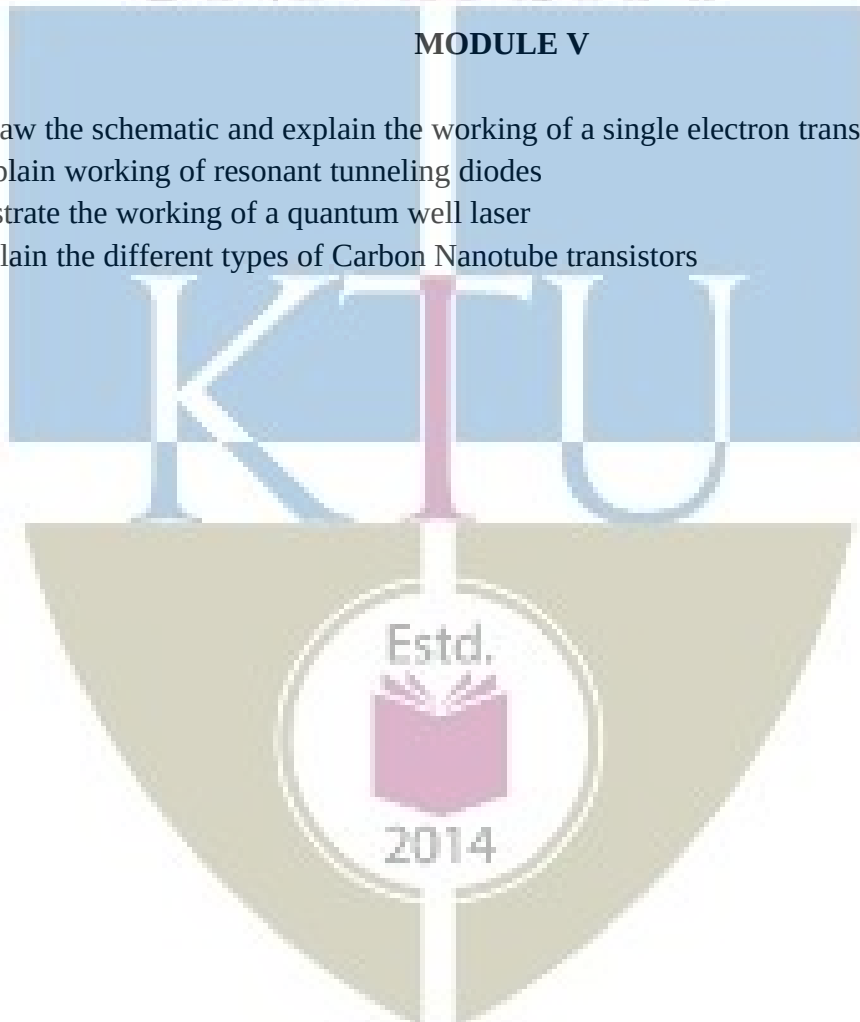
MODULE V

aw the schematic and explain the working of a single electron trans
plain working of resonant tunneling diodes
strate the working of a quantum well laser
lain the different types of Carbon Nanotube transistors

KTU

Estd.

2014